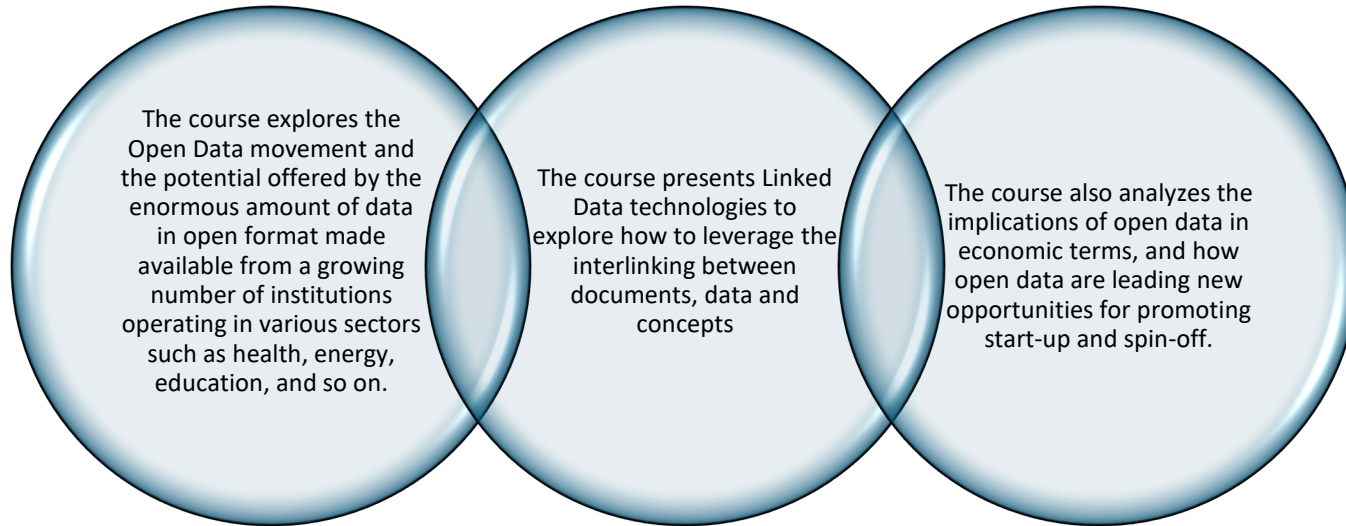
The course explores the Open Data movement and the potential offered by the enormous amount of data in open format made available from a growing number of institutions operating in various sectors such as health, energy, education, and so on.

The course presents Linked Data technologies to explore how to leverage the interlinking between documents, data and concepts

The course also analyzes the implications of open data in economic terms, and how open data are leading new opportunities for promoting start-up and spin-off.